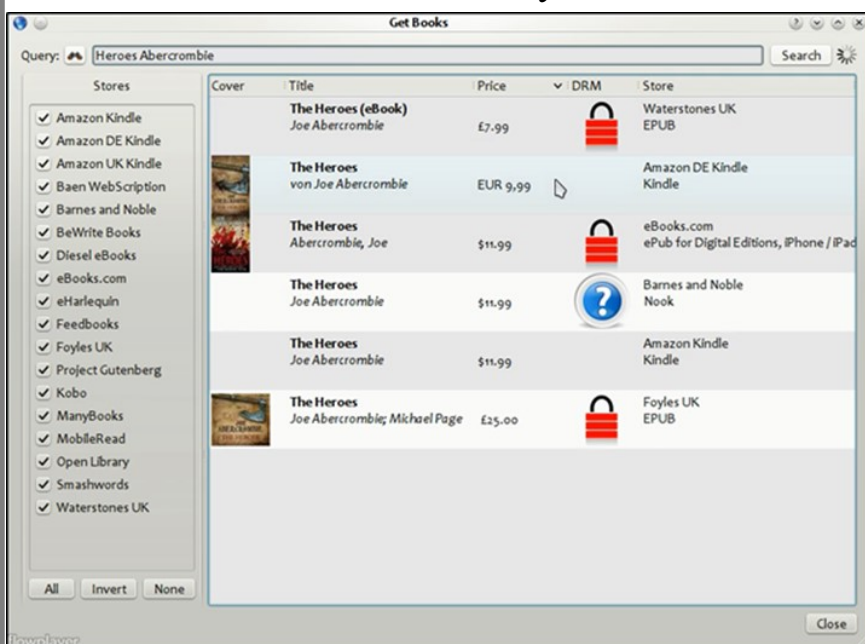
Get Books

Query: Heroes Abercrombie

Search

Stores

- Amazon Kindle
- Amazon DE Kindle
- Amazon UK Kindle
- Baen WebScription
- Barnes and Noble
- BeWrite Books
- Diesel eBooks
- eBooks.com
- eHarlequin
- Feedbooks
- Foyles UK
- Project Gutenberg
- Kobo
- ManyBooks
- MobileRead
- Open Library
- Smashwords
- Waterstones UK

All | Invert | None

| Cover | Title | Price | DRM | Store |
|---|---|---|---|---|
| | The Heroes (eBook) Joe Abercrombie | £7.99 | | Waterstones UK EPUB |
| | The Heroes von Joe Abercrombie | EUR 9,99 | | Amazon DE Kindle Kindle |
| | The Heroes Abercrombie, Joe | $11.99 | | eBooks.com ePub for Digital Editions, iPhone / iPad |
| | The Heroes Joe Abercrombie | $11.99 | ? | Barnes and Noble Nook |
| | The Heroes Joe Abercrombie | $11.99 | | Amazon Kindle Kindle |
| | The Heroes Joe Abercrombie; Michael Page | £25.00 | | Foyles UK EPUB |

Close